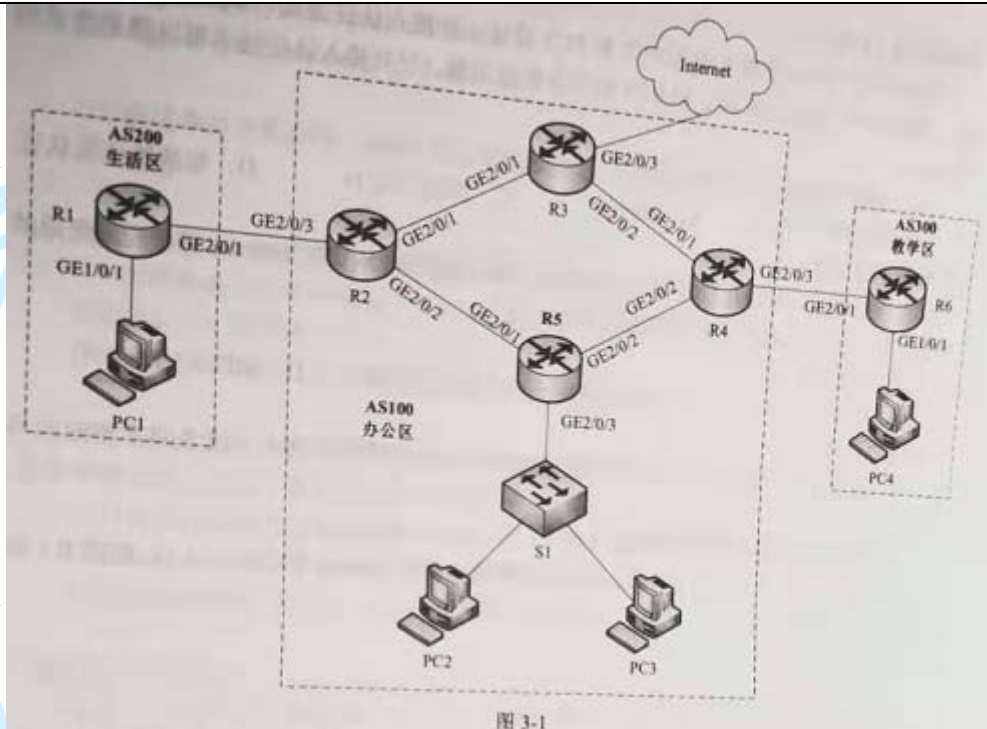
Internet

AS200
生活区

R1

GE1/0/1

GE2/0/1

PC1

GE2/0/3

GE2/0/1

R2

GE2/0/2

GE2/0/1

R3

GE2/0/3

GE2/0/2

GE2/0/1

R4

GE2/0/2

GE2/0/3

R5

GE2/0/1

GE2/0/2

GE2/0/3

AS100
办公区

S1

PC2

PC3

AS300
教学区

GE2/0/1

R6

GE1/0/1

PC4

图 3-1